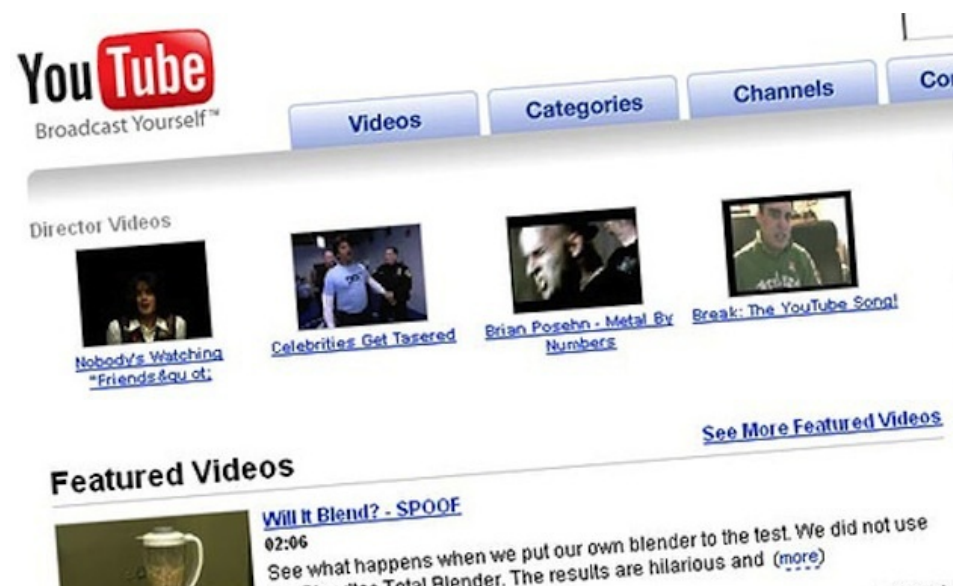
You Tube
Broadcast Yourself™

Videos
Categories
Channels
Co

Director Videos

Nobody's Watching "Friends&qu ot;
Celebrities Get Tasered
Brian Posehn - Metal By Numbers
Break: The YouTube Song!

See More Featured Videos

Featured Videos

Will It Blend? - SPOOF
02:06
See what happens when we put our own blender to the test. We did not use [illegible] Total Blender. The results are hilarious and (more)